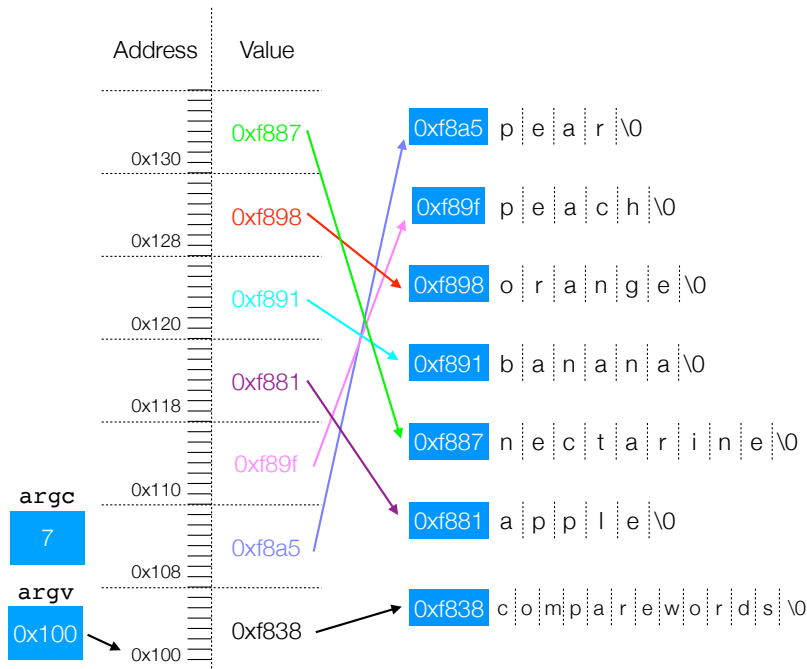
Address | Value

0x130
0x128
0x120
0x118
0x110
0x108
0x100

0xf887
0xf898
0xf891
0xf881
0xf89f
0xf8a5
0xf838

argc
7

argv
0x100

0xf8a5 p e a r \0
0xf89f p e a c h \0
0xf898 o r a n g e \0
0xf891 b a n a n a \0
0xf887 n e c t a r i n e \0
0xf881 a p p l e \0
0xf838 c o m p a r e w o r d s \0